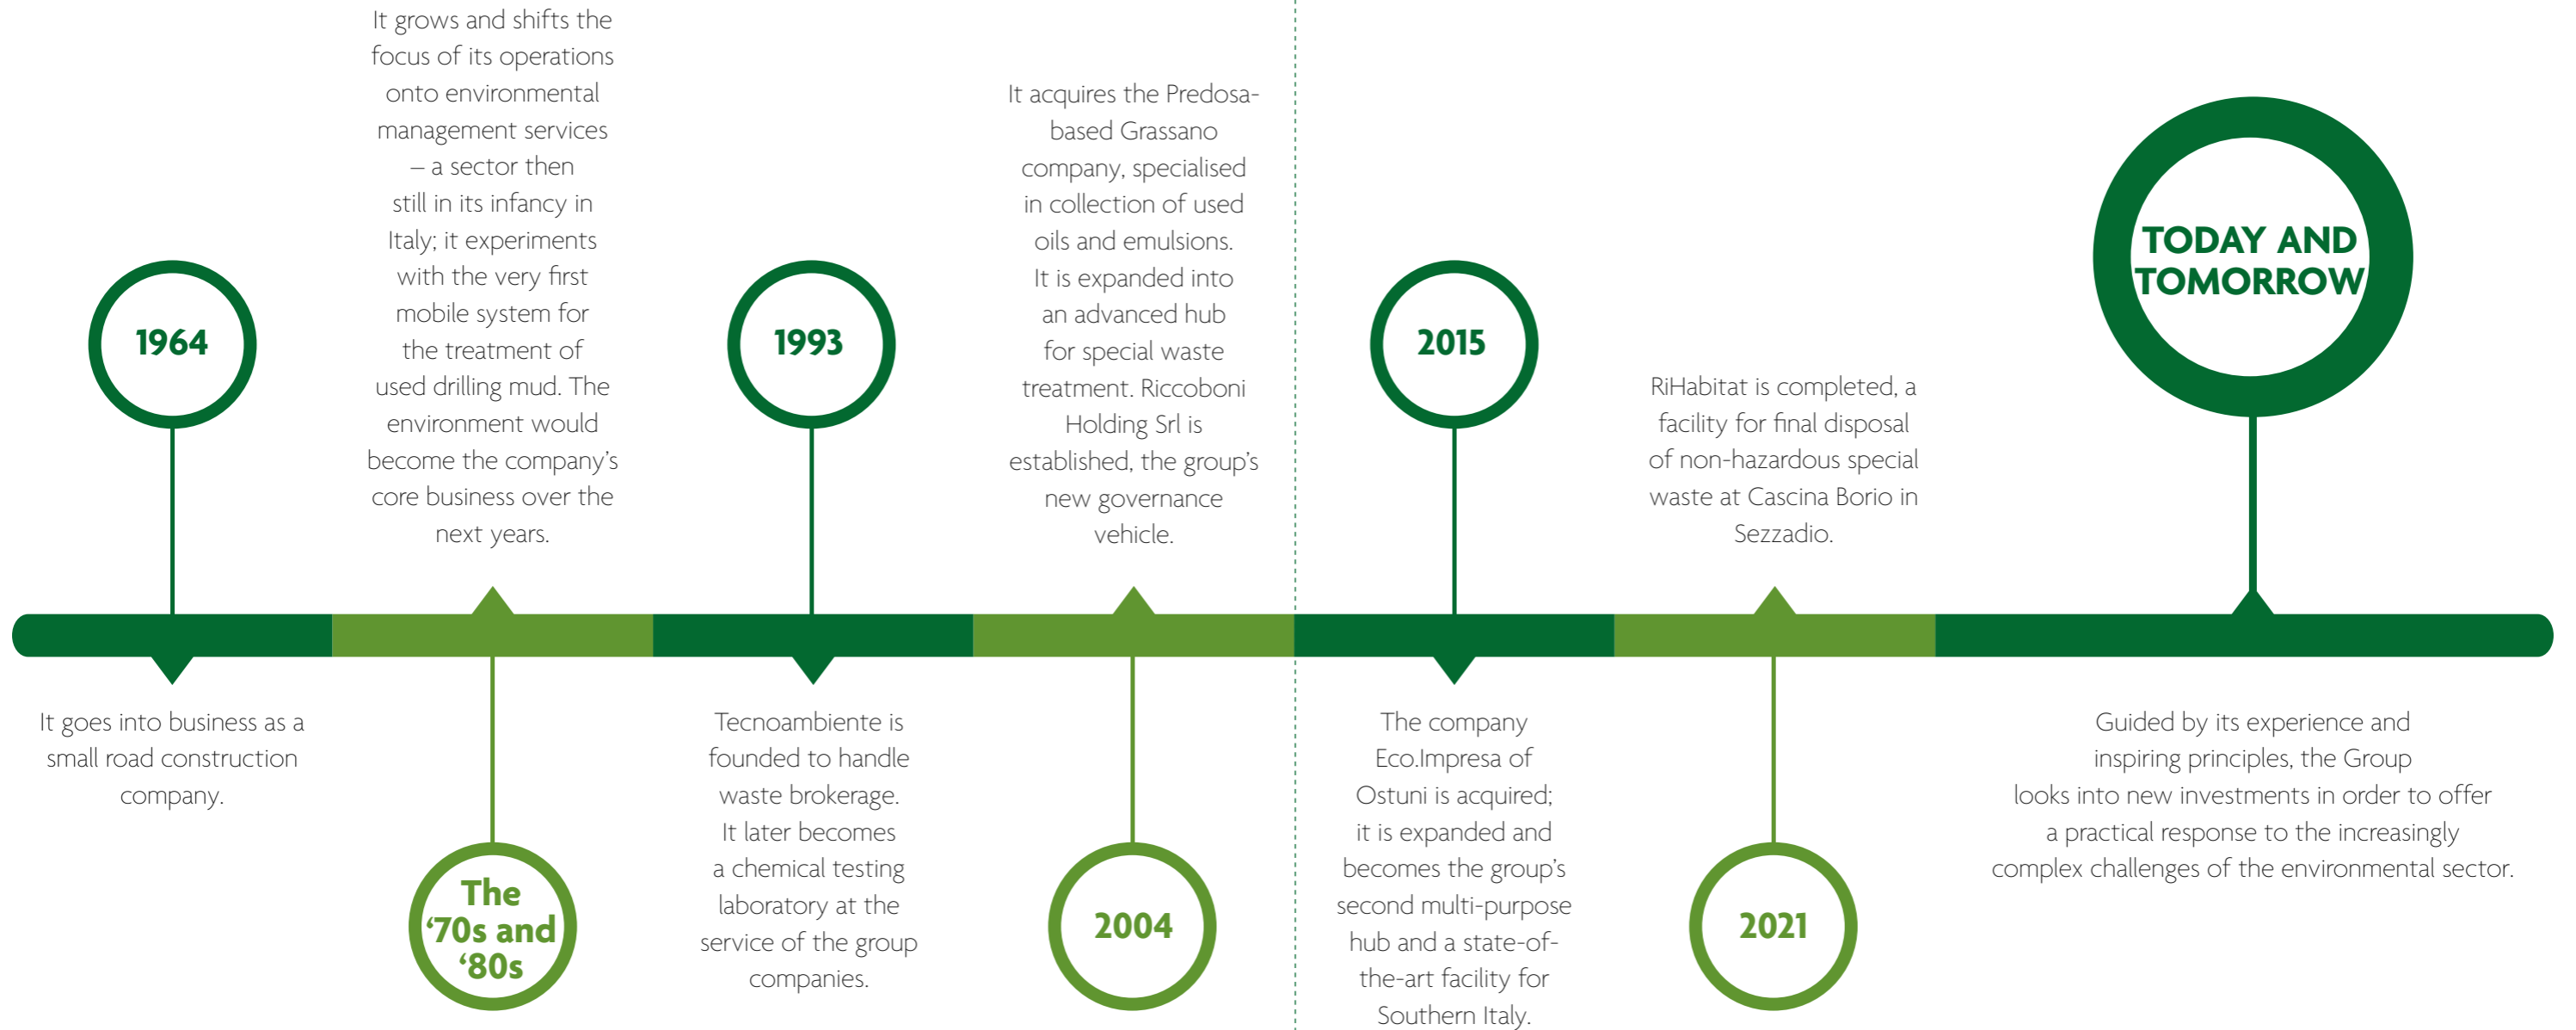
1964

It goes into business as a small road construction company.

It grows and shifts the focus of its operations onto environmental management services – a sector then still in its infancy in Italy; it experiments with the very first mobile system for the treatment of used drilling mud. The environment would become the company's core business over the next years.

The '70s and '80s

1993

Tecnoambiente is founded to handle waste brokerage. It later becomes a chemical testing laboratory at the service of the group companies.

It acquires the Predosa-based Grassano company, specialised in collection of used oils and emulsions. It is expanded into an advanced hub for special waste treatment. Riccoboni Holding Srl is established, the group's new governance vehicle.

2004

2015

The company Eco.Impresa of Ostuni is acquired; it is expanded and becomes the group's second multi-purpose hub and a state-of-the-art facility for Southern Italy.

RiHabitat is completed, a facility for final disposal of non-hazardous special waste at Cascina Borio in Sezzadio.

2021

TODAY AND TOMORROW

Guided by its experience and inspiring principles, the Group looks into new investments in order to offer a practical response to the increasingly complex challenges of the environmental sector.